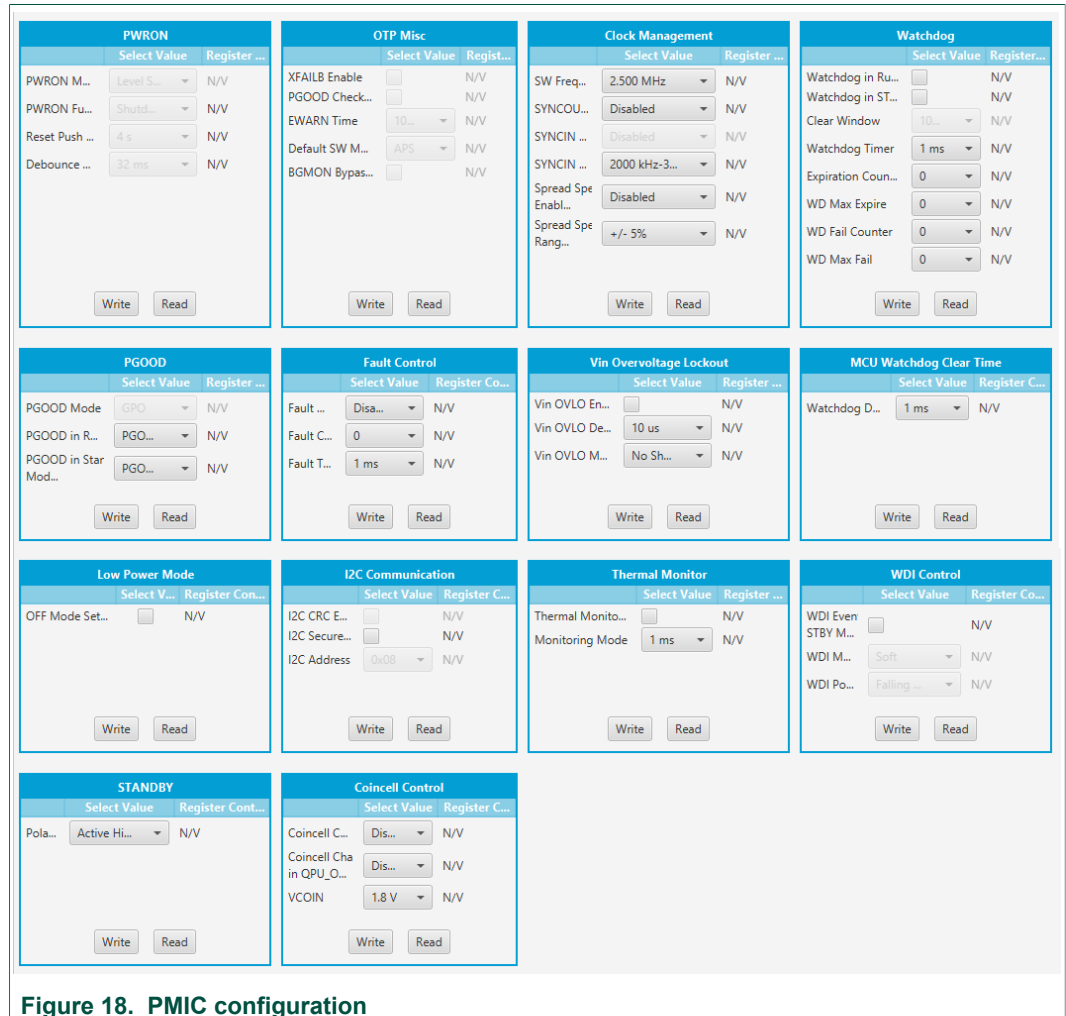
PWRON

| | Select Value | Register ... |
|---|---|---|
| PWRON M... | Level S... | N/V |
| PWRON Fu... | Shutd... | N/V |
| Reset Push ... | 4 s | N/V |
| Debounce ... | 32 ms | N/V |

Write Read

OTP Misc

| | Select Value | Regist... |
|---|---|---|
| XFAILB Enable | | N/V |
| PGOOD Check... | | N/V |
| EWARN Time | 10... | N/V |
| Default SW M... | APS | N/V |
| BGMON Bypas... | | N/V |

Write Read

Clock Management

| | Select Value | Register ... |
|---|---|---|
| SW Freq... | 2.500 MHz | N/V |
| SYNCOU... | Disabled | N/V |
| SYNCIN ... | Disabled | N/V |
| SYNCIN ... | 2000 kHz-3... | N/V |
| Spread Spe Enabl... | Disabled | N/V |
| Spread Spe Rang... | +/- 5% | N/V |

Write Read

Watchdog

| | Select Value | Register... |
|---|---|---|
| Watchdog in Ru... | | N/V |
| Watchdog in ST... | | N/V |
| Clear Window | 10... | N/V |
| Watchdog Timer | 1 ms | N/V |
| Expiration Coun... | 0 | N/V |
| WD Max Expire | 0 | N/V |
| WD Fail Counter | 0 | N/V |
| WD Max Fail | 0 | N/V |

Write Read

PGOOD

| | Select Value | Register ... |
|---|---|---|
| PGOOD Mode | GPO | N/V |
| PGOOD in R... | PGO... | N/V |
| PGOOD in Star Mod... | PGO... | N/V |

Write Read

Fault Control

| | Select Value | Register Co... |
|---|---|---|
| Fault ... | Disa... | N/V |
| Fault C... | 0 | N/V |
| Fault T... | 1 ms | N/V |

Write Read

Vin Overvoltage Lockout

| | Select Value | Register ... |
|---|---|---|
| Vin OVLO En... | | N/V |
| Vin OVLO De... | 10 us | N/V |
| Vin OVLO M... | No Sh... | N/V |

Write Read

MCU Watchdog Clear Time

| | Select Value | Register C... |
|---|---|---|
| Watchdog D... | 1 ms | N/V |

Write Read

Low Power Mode

| | Select V... | Register Con... |
|---|---|---|
| OFF Mode Set... | | N/V |

Write Read

I2C Communication

| | Select Value | Register C... |
|---|---|---|
| I2C CRC E... | | N/V |
| I2C Secure... | | N/V |
| I2C Address | 0x08 | N/V |

Write Read

Thermal Monitor

| | Select Value | Register ... |
|---|---|---|
| Thermal Monito... | | N/V |
| Monitoring Mode | 1 ms | N/V |

Write Read

WDI Control

| | Select Value | Register Co... |
|---|---|---|
| WDI Even STBY M... | | N/V |
| WDI M... | Soft | N/V |
| WDI Po... | Falling ... | N/V |

Write Read

STANDBY

| | Select Value | Register Cont... |
|---|---|---|
| Pola... | Active Hi... | N/V |

Write Read

Coincell Control

| | Select Value | Register C... |
|---|---|---|
| Coincell C... | Dis... | N/V |
| Coincell Cha in QPU_O... | Dis... | N/V |
| VCOIN | 1.8 V | N/V |

Write Read

Figure 18. PMIC configuration